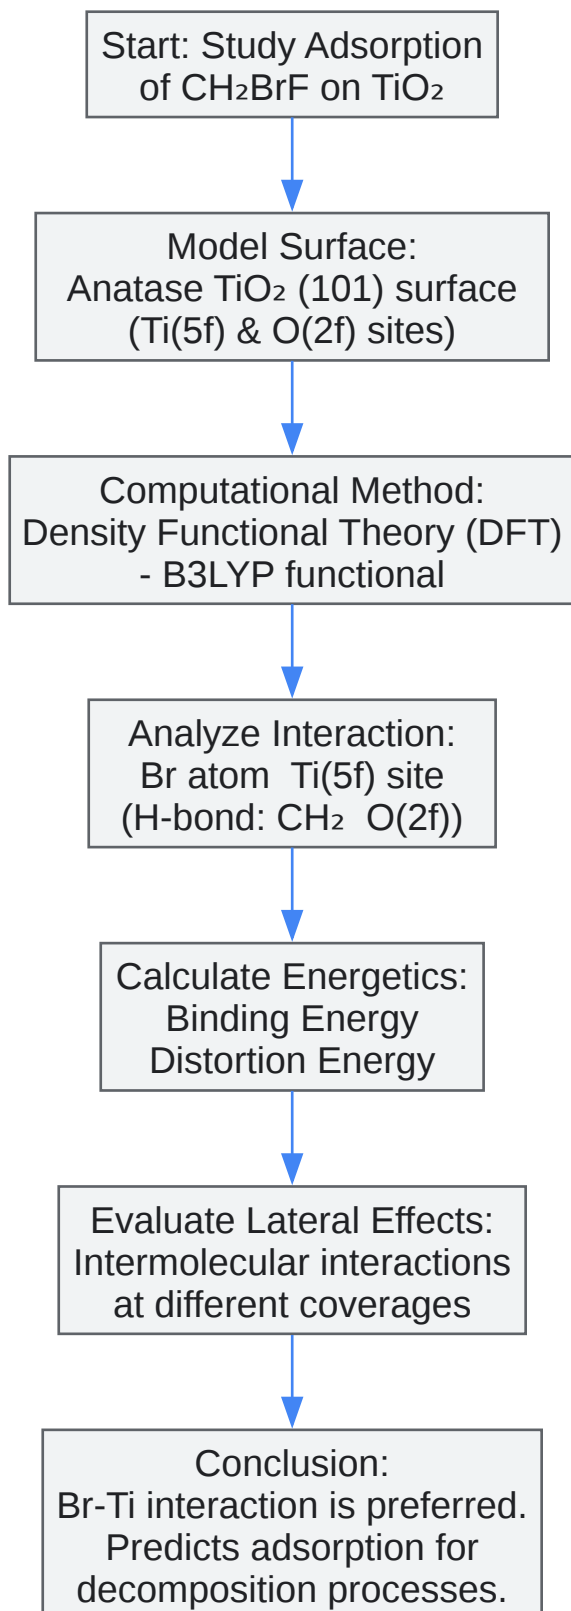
Start: Study Adsorption of $CH_2BrF$ on $TiO_2$

Model Surface:
Anatase $TiO_2$ (101) surface
(Ti(5f) & O(2f) sites)

Computational Method:
Density Functional Theory (DFT)
- B3LYP functional

Analyze Interaction:
Br atom  Ti(5f) site
(H-bond: $CH_2$  O(2f))

Calculate Energetics:
Binding Energy
Distortion Energy

Evaluate Lateral Effects:
Intermolecular interactions
at different coverages

Conclusion:
Br-Ti interaction is preferred.
Predicts adsorption for
decomposition processes.